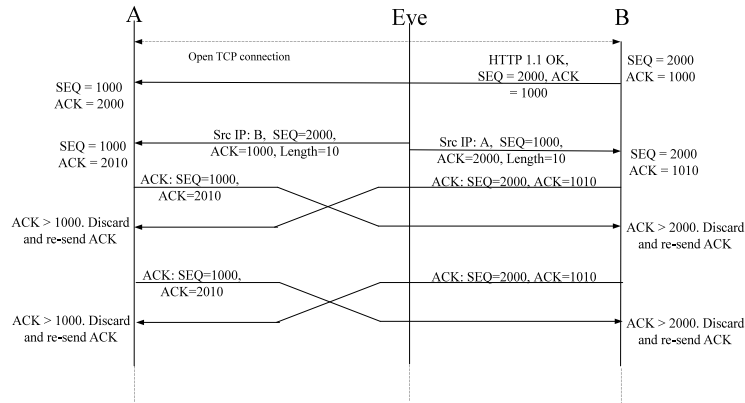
A

Eye

B

Open TCP connection

HTTP 1.1 OK, SEQ = 2000, ACK = 1000

SEQ = 2000
ACK = 1000

SEQ = 1000
ACK = 2000

Src IP: B, SEQ=2000, ACK=1000, Length=10

Src IP: A, SEQ=1000, ACK=2000, Length=10

SEQ = 1000
ACK = 2010

SEQ = 2000
ACK = 1010

ACK: SEQ=1000, ACK=2010

ACK: SEQ=2000, ACK=1010

ACK > 1000. Discard and re-send ACK

ACK > 2000. Discard and re-send ACK

ACK: SEQ=1000, ACK=2010

ACK: SEQ=2000, ACK=1010

ACK > 1000. Discard and re-send ACK

ACK > 2000. Discard and re-send ACK